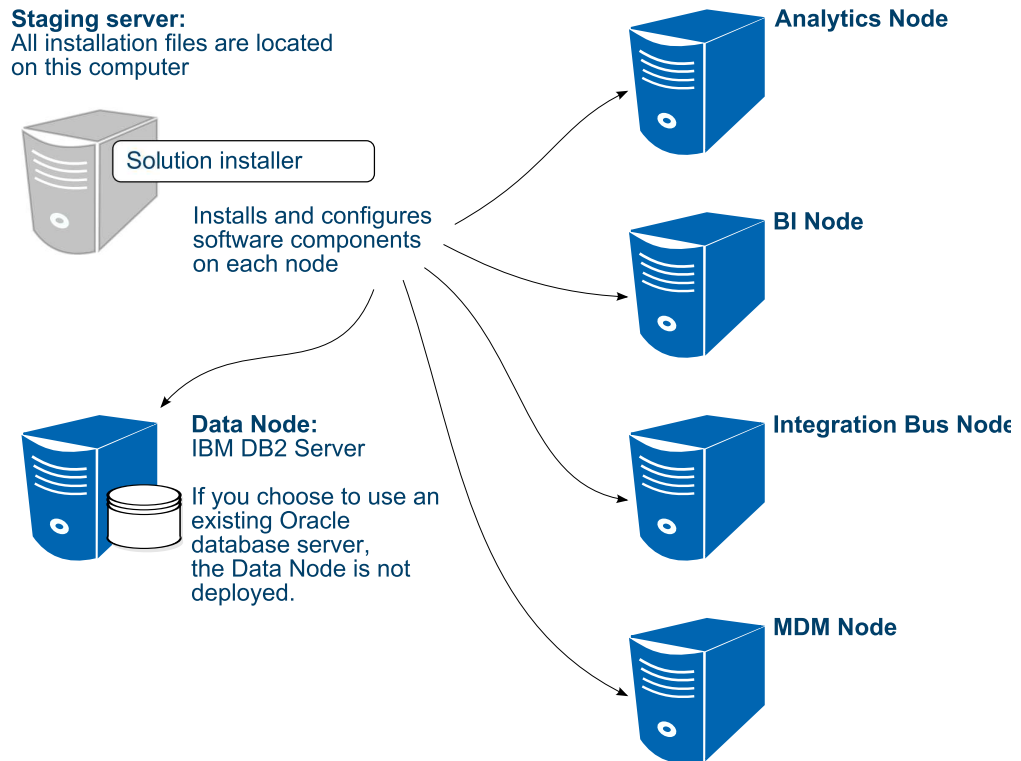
**Staging server:**
All installation files are located on this computer

Solution installer

Installs and configures software components on each node

**Analytics Node**

**BI Node**

**Data Node:**
IBM DB2 Server

If you choose to use an existing Oracle database server, the Data Node is not deployed.

**Integration Bus Node**

**MDM Node**